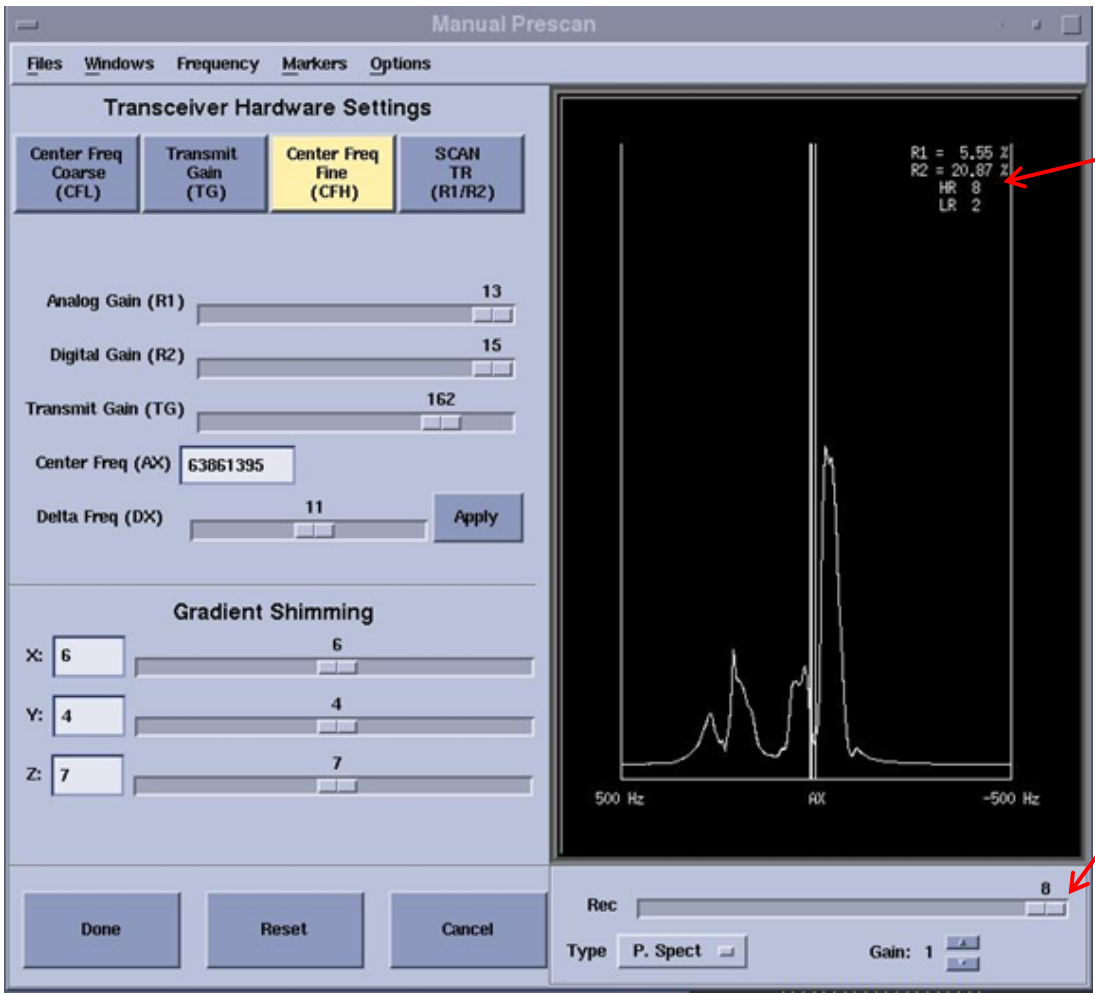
Manual Prescan

Files Windows Frequency Markers Options

Transceiver Hardware Settings

Center Freq Coarse (CFL)

Transmit Gain (TG)

Center Freq Fine (CFH)

SCAN TR (R1/R2)

Analog Gain (R1) 13

Digital Gain (R2) 15

Transmit Gain (TG) 162

Center Freq (AX) 63861395

Delta Freq (DX) 11

Apply

Gradient Shimming

X: 6 6

Y: 4 4

Z: 7 7

R1 = 5.55 %
R2 = 20.87 %
HR 8
LR 2

500 Hz

AX

-500 Hz

Rec 8

Type P. Spect

Gain: 1

Done

Reset

Cancel